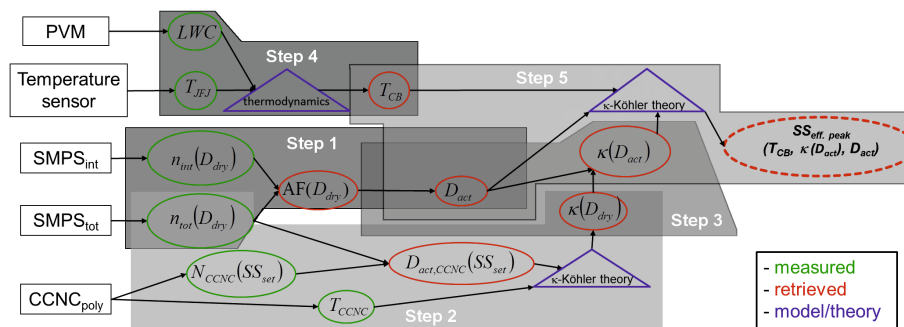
PVM

$LWC$

Step 4

Temperature sensor

$T_{JFJ}$

thermodynamics

$T_{CB}$

Step 5

κ-Köhler theory

Step 1

$\kappa(D_{act})$

$SS_{eff.\ peak}$ $(T_{CB},\ \kappa(D_{act}),\ D_{act})$

SMPS$_{int}$

$n_{int}(D_{dry})$

AF$(D_{dry})$

$D_{act}$

SMPS$_{tot}$

$n_{tot}(D_{dry})$

$\kappa(D_{dry})$

Step 3

$N_{CCNC}(SS_{set})$

$D_{act,CCNC}(SS_{set})$

κ-Köhler theory

CCNC$_{poly}$

$T_{CCNC}$

Step 2

- measured
- retrieved
- model/theory